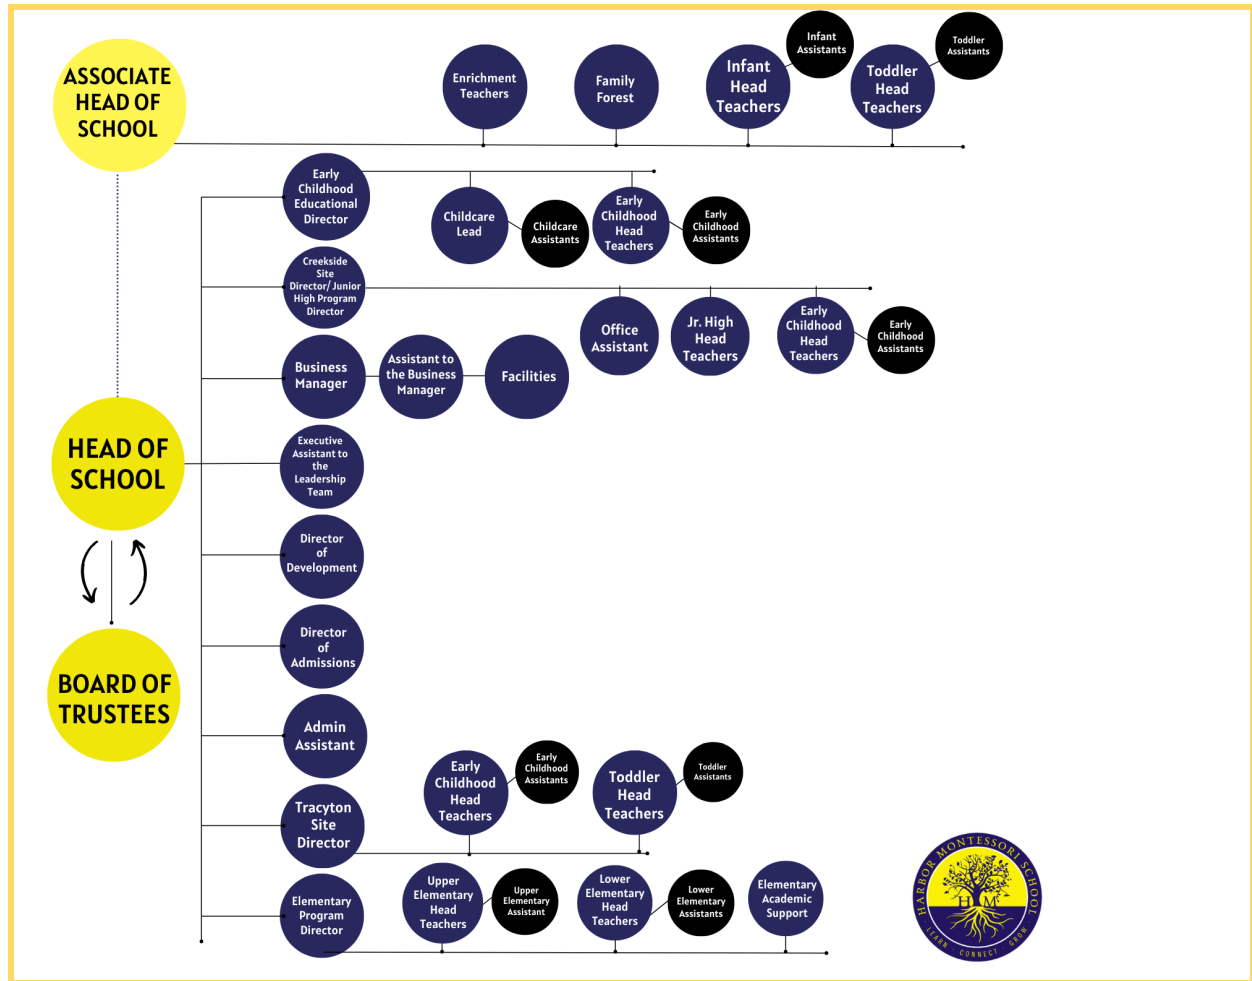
ASSOCIATE HEAD OF SCHOOL

Enrichment Teachers

Family Forest

Infant Head Teachers

Infant Assistants

Toddler Head Teachers

Toddler Assistants

Early Childhood Educational Director

Childcare Lead

Childcare Assistants

Early Childhood Head Teachers

Early Childhood Assistants

Creekside Site Director/ Junior High Program Director

Office Assistant

Jr. High Head Teachers

Early Childhood Head Teachers

Early Childhood Assistants

Business Manager

Assistant to the Business Manager

Facilities

HEAD OF SCHOOL

Executive Assistant to the Leadership Team

Director of Development

BOARD OF TRUSTEES

Director of Admissions

Admin Assistant

Early Childhood Head Teachers

Early Childhood Assistants

Toddler Head Teachers

Toddler Assistants

Tracyton Site Director

Elementary Program Director

Upper Elementary Head Teachers

Upper Elementary Assistant

Lower Elementary Head Teachers

Lower Elementary Assistants

Elementary Academic Support

HARBOR MONTESSORI SCHOOL
HM
LEARN CONNECT GROW